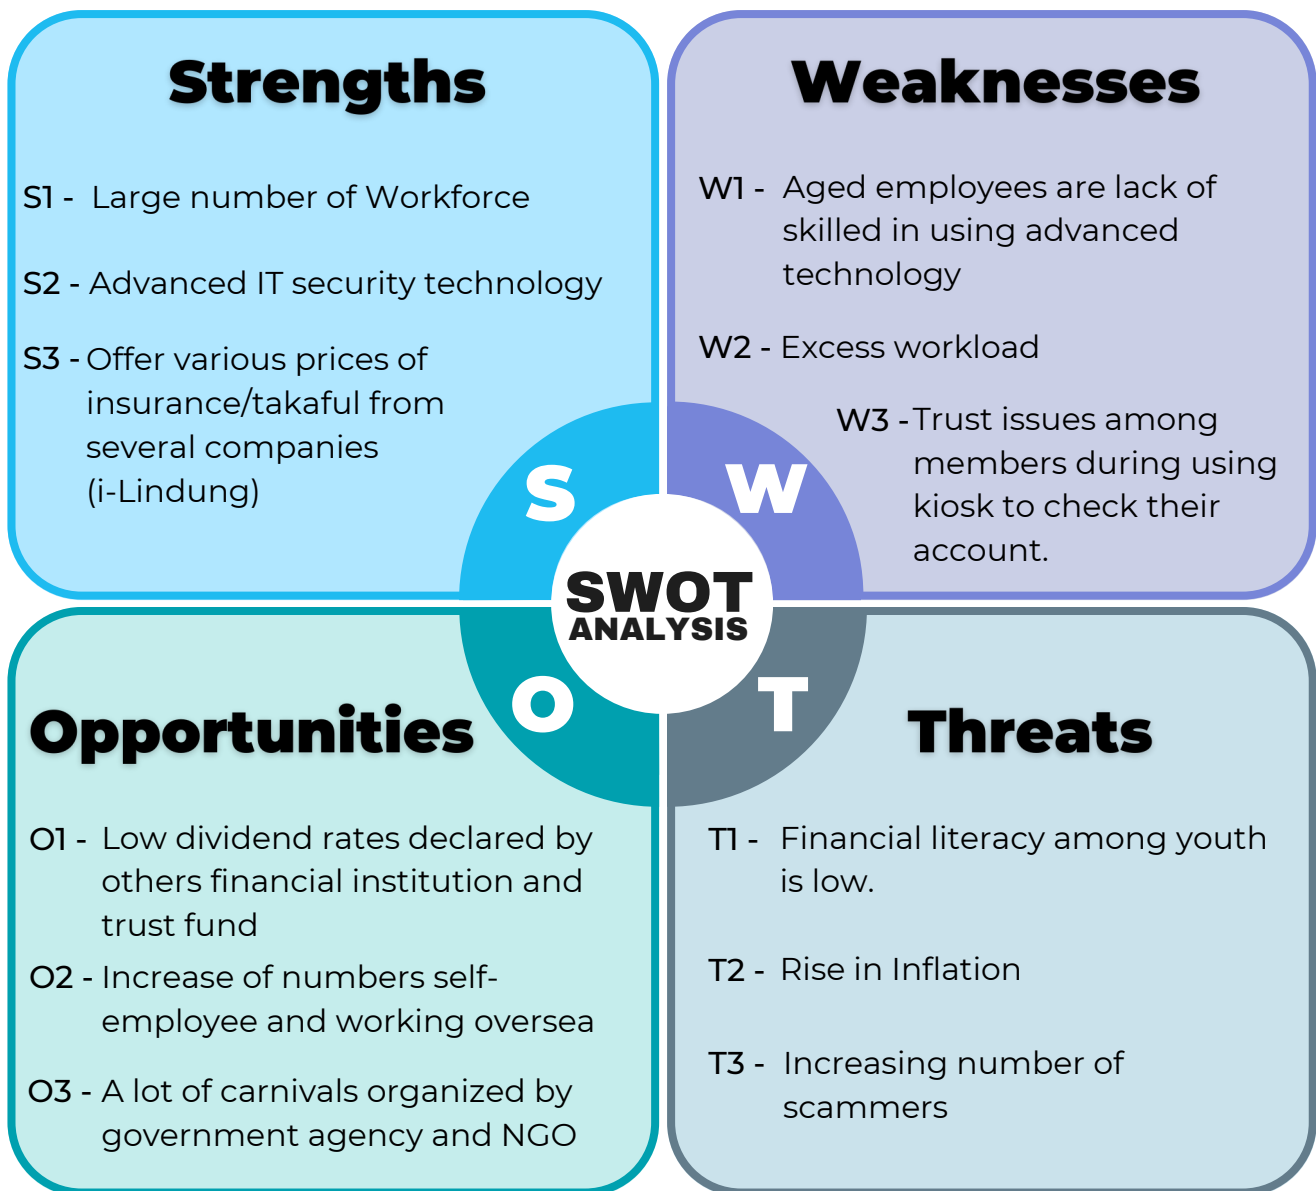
Strengths

S1 - Large number of Workforce

S2 - Advanced IT security technology

S3 - Offer various prices of insurance/takaful from several companies (i-Lindung)

Weaknesses

W1 - Aged employees are lack of skilled in using advanced technology

W2 - Excess workload

W3 - Trust issues among members during using kiosk to check their account.

S

W

SWOT ANALYSIS

O

T

Opportunities

O1 - Low dividend rates declared by others financial institution and trust fund

O2 - Increase of numbers self-employee and working oversea

O3 - A lot of carnivals organized by government agency and NGO

Threats

T1 - Financial literacy among youth is low.

T2 - Rise in Inflation

T3 - Increasing number of scammers